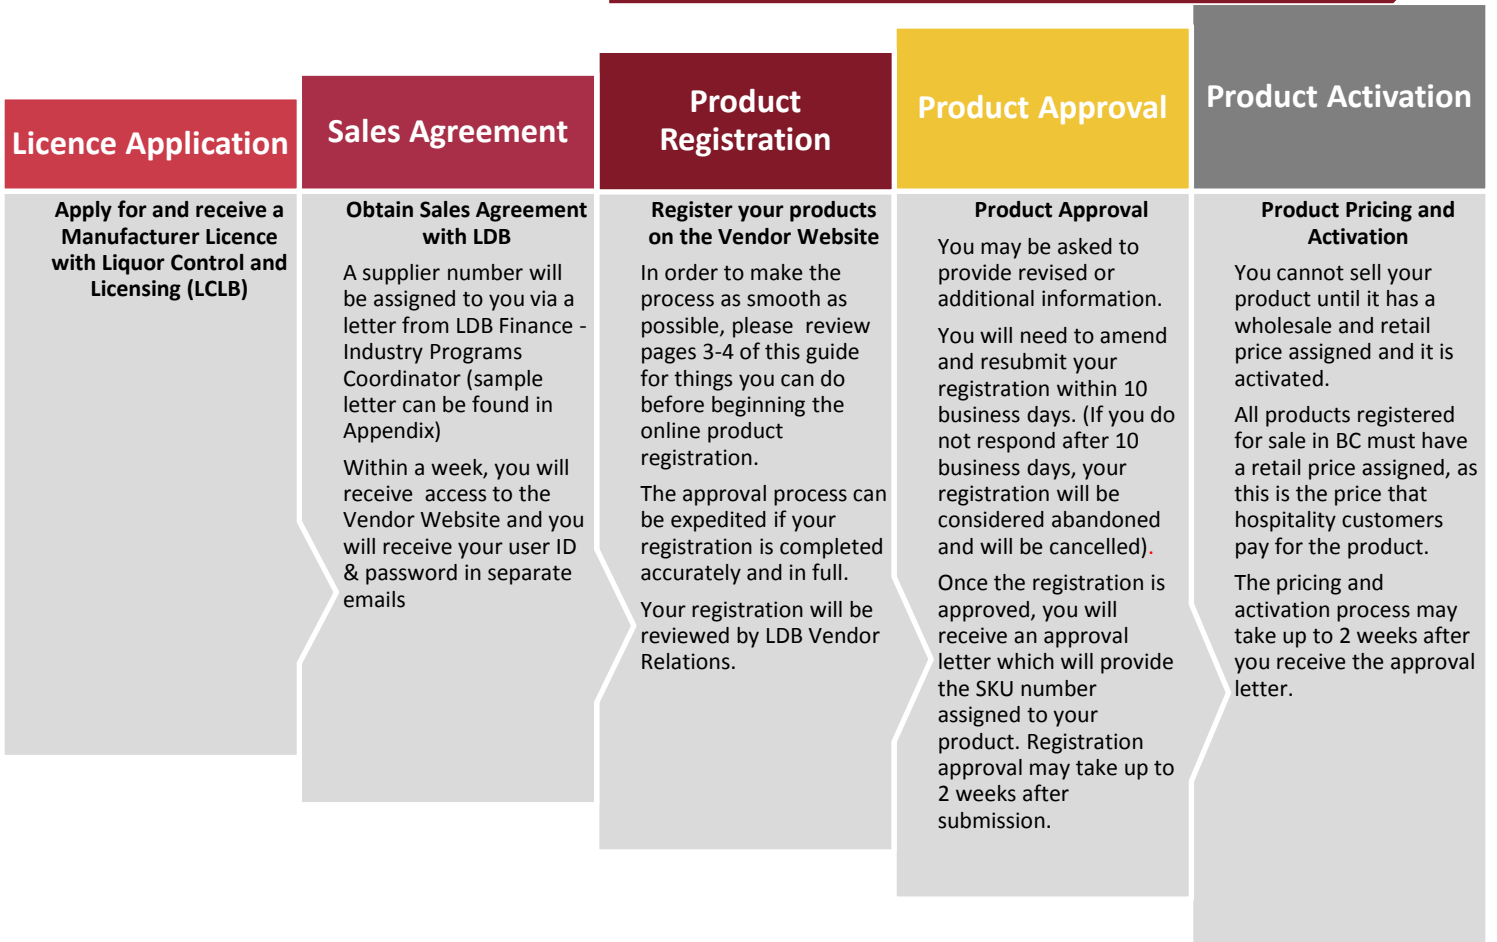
Licence Application

Apply for and receive a Manufacturer Licence with Liquor Control and Licensing (LCLB)

Sales Agreement

Obtain Sales Agreement with LDB

A supplier number will be assigned to you via a letter from LDB Finance - Industry Programs Coordinator (sample letter can be found in Appendix)

Within a week, you will receive access to the Vendor Website and you will receive your user ID & password in separate emails

Product Registration

Register your products on the Vendor Website

In order to make the process as smooth as possible, please review pages 3-4 of this guide for things you can do before beginning the online product registration.

The approval process can be expedited if your registration is completed accurately and in full.

Your registration will be reviewed by LDB Vendor Relations.

Product Approval

Product Approval

You may be asked to provide revised or additional information.

You will need to amend and resubmit your registration within 10 business days. (If you do not respond after 10 business days, your registration will be considered abandoned and will be cancelled).

Once the registration is approved, you will receive an approval letter which will provide the SKU number assigned to your product. Registration approval may take up to 2 weeks after submission.

Product Activation

Product Pricing and Activation

You cannot sell your product until it has a wholesale and retail price assigned and it is activated.

All products registered for sale in BC must have a retail price assigned, as this is the price that hospitality customers pay for the product.

The pricing and activation process may take up to 2 weeks after you receive the approval letter.